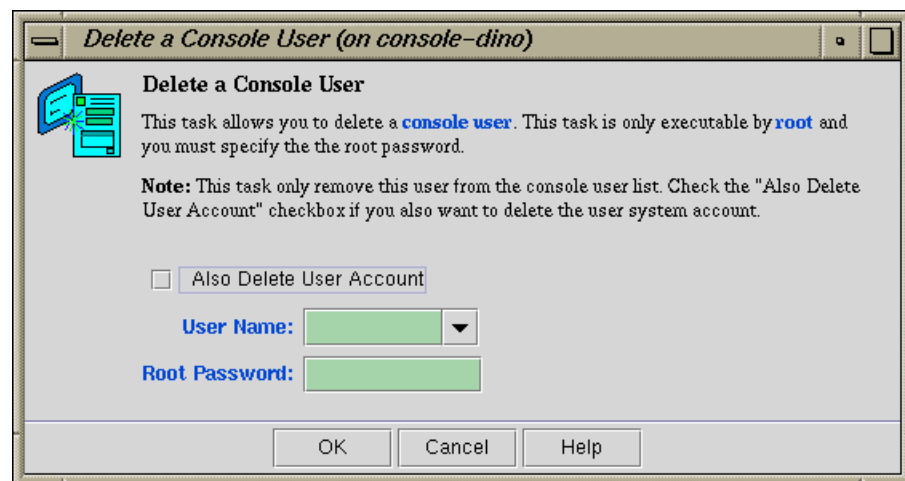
Delete a Console User (on console-dino)

Delete a Console User

This task allows you to delete a console user. This task is only executable by root and you must specify the the root password.

Note: This task only remove this user from the console user list. Check the "Also Delete User Account" checkbox if you also want to delete the user system account.

Also Delete User Account

User Name:

Root Password:

OK Cancel Help